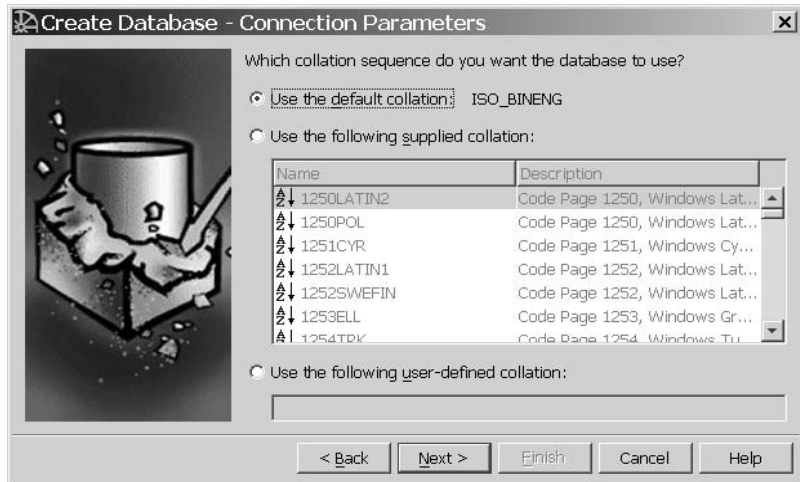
Create Database - Connection Parameters

×

Which collation sequence do you want the database to use?

Use the default collation: ISO_BINENG

Use the following supplied collation:

| Name | Description |
|---|---|
| 1250LATIN2 | Code Page 1250, Windows Lat... |
| 1250POL | Code Page 1250, Windows Lat... |
| 1251CYR | Code Page 1251, Windows Cy... |
| 1252LATIN1 | Code Page 1252, Windows Lat... |
| 1252SWEFIN | Code Page 1252, Windows Lat... |
| 1253ELL | Code Page 1253, Windows Gr... |
| 1254TRK | Code Page 1254, Windows Tu... |

Use the following user-defined collation:

< Back Next > Finish Cancel Help